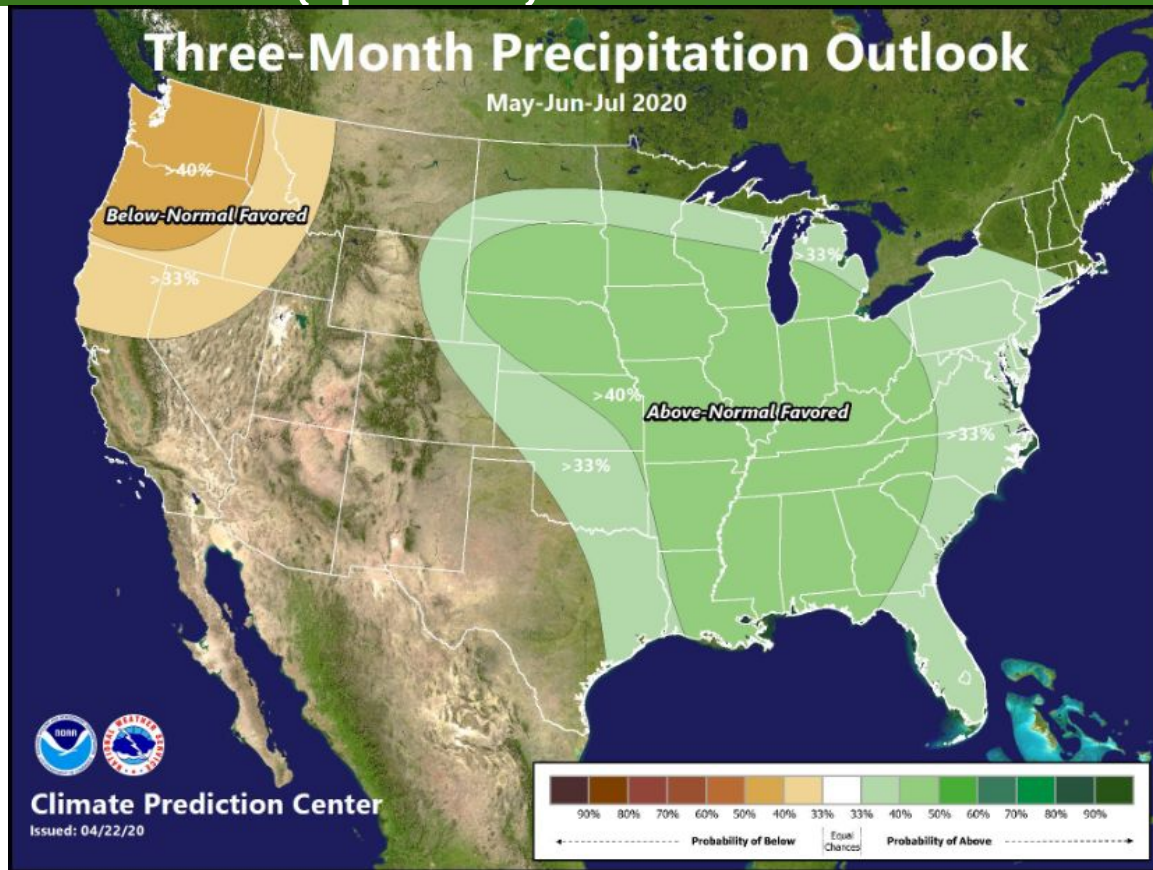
Three-Month Precipitation Outlook

May-Jun-Jul 2020

>40%

Below-Normal Favored

>33%

>33%

>40%

Above-Normal Favored

>33%

>33%

NOAA

NATIONAL WEATHER SERVICE

Climate Prediction Center

Issued: 04/22/20

90% 80% 70% 60% 50% 40% 33% 33% 40% 50% 60% 70% 80% 90%

Probability of Below

Equal Chances

Probability of Above